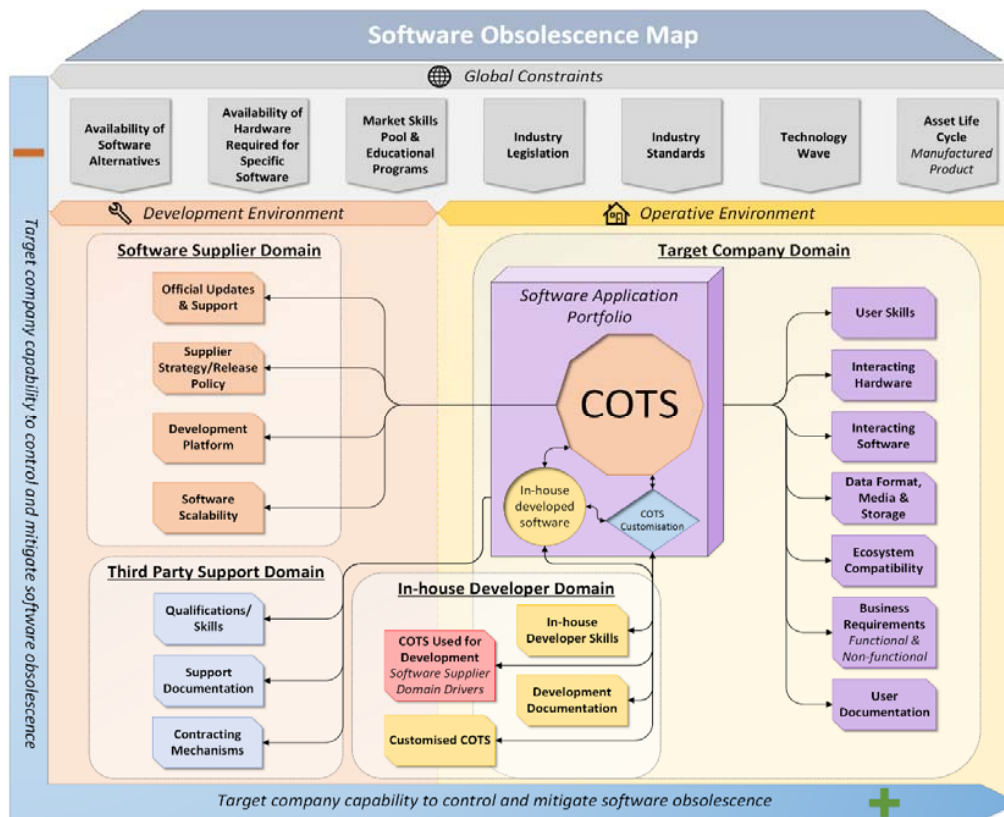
Software Obsolescence Map

Global Constraints

Availability of Software Alternatives

Availability of Hardware Required for Specific Software

Market Skills Pool & Educational Programs

Industry Legislation

Industry Standards

Technology Wave

Asset Life Cycle
*Manufactured Product*

Target company capability to control and mitigate software obsolescence

Development Environment

Operative Environment

Software Supplier Domain

Official Updates & Support

Supplier Strategy/Release Policy

Development Platform

Software Scalability

Target Company Domain

Software Application Portfolio

COTS

In-house developed software

COTS Customisation

User Skills

Interacting Hardware

Interacting Software

Data Format, Media & Storage

Ecosystem Compatibility

Business Requirements
*Functional & Non-functional*

User Documentation

Third Party Support Domain

Qualifications/ Skills

Support Documentation

Contracting Mechanisms

In-house Developer Domain

In-house Developer Skills

COTS Used for Development
*Software Supplier Domain Drivers*

Development Documentation

Customised COTS

Target company capability to control and mitigate software obsolescence